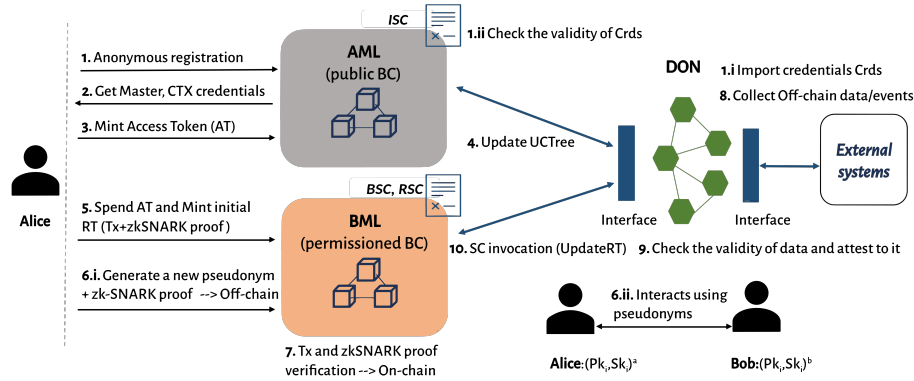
ISC

1.ii Check the validity of Crds

AML
(public BC)

1. Anonymous registration

2. Get Master, CTX credentials

3. Mint Access Token (AT)

DON

1.i Import credentials Crds

8. Collect Off-chain data/events

4. Update UCTree

External systems

Alice

BSC, RSC

5. Spend AT and Mint initial RT (Tx+zkSNARK proof )

BML
(permissioned BC)

Interface

Interface

10. SC invocation (UpdateRT)

9. Check the validity of data and attest to it

6.i. Generate a new pseudonym + zk-SNARK proof --> Off-chain

6.ii. Interacts using pseudonyms

7. Tx and zkSNARK proof verification --> On-chain

Alice:$(Pk_i, Sk_i)^a$

Bob:$(Pk_i, Sk_i)^b$